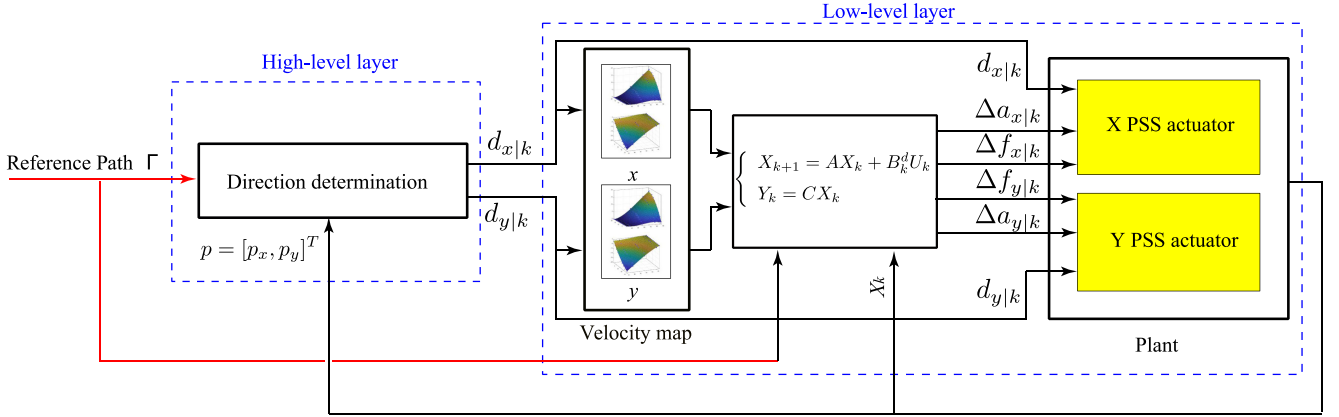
Low-level layer

High-level layer

Reference Path Γ

Direction determination

$p = [p_x, p_y]^T$

$d_{x|k}$

$d_{y|k}$

$x$

$y$

Velocity map

$\begin{cases} X_{k+1} = AX_k + B_k^d U_k \\ Y_k = CX_k \end{cases}$

$X_k$

$d_{x|k}$

$\Delta a_{x|k}$

$\Delta f_{x|k}$

$\Delta f_{y|k}$

$\Delta a_{y|k}$

$d_{y|k}$

X PSS actuator

Y PSS actuator

Plant